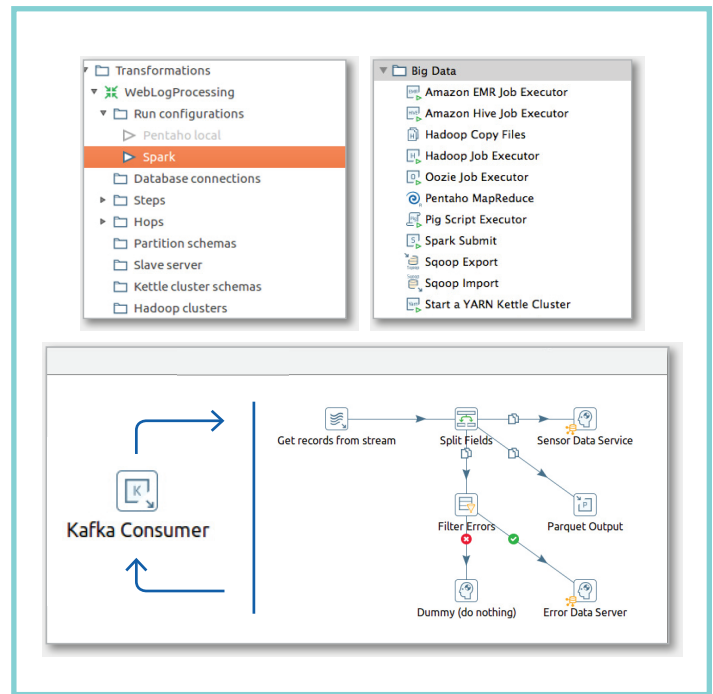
Transformations
WebLogProcessing
Run configurations
Pentaho local
Spark
Database connections
Steps
Hops
Partition schemas
Slave server
Kettle cluster schemas
Hadoop clusters

Big Data
Amazon EMR Job Executor
Amazon Hive Job Executor
Hadoop Copy Files
Hadoop Job Executor
Oozie Job Executor
Pentaho MapReduce
Pig Script Executor
Spark Submit
Sqoop Export
Sqoop Import
Start a YARN Kettle Cluster

Kafka Consumer

Get records from stream
Split Fields
Sensor Data Service
Parquet Output
Filter Errors
Dummy (do nothing)
Error Data Server